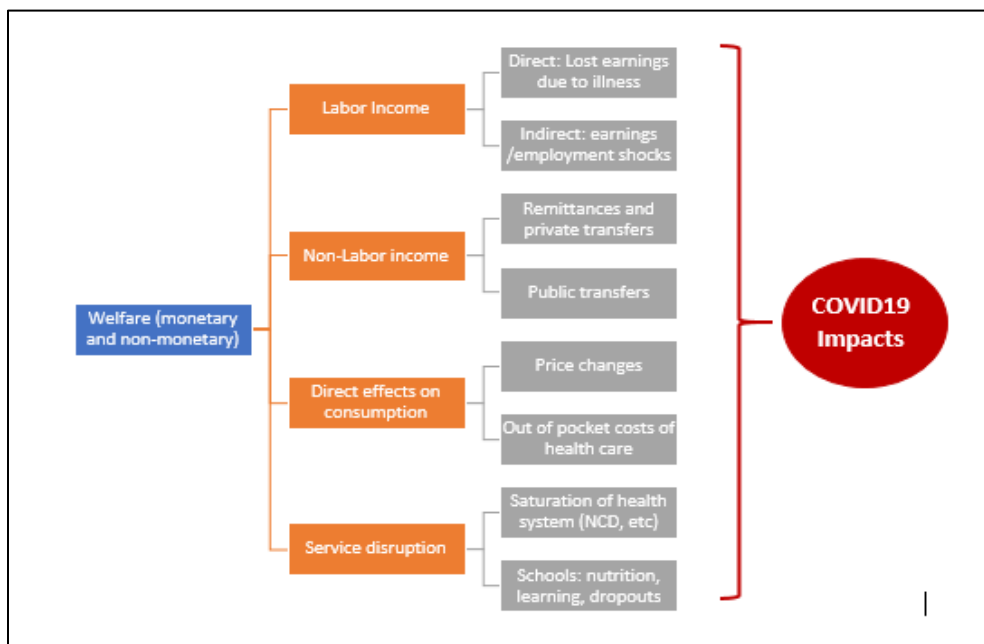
Welfare (monetary and non-monetary)

Labor Income

Direct: Lost earnings due to illness

Indirect: earnings /employment shocks

Non-Labor income

Remittances and private transfers

Public transfers

Direct effects on consumption

Price changes

Out of pocket costs of health care

Service disruption

Saturation of health system (NCD, etc)

Schools: nutrition, learning, dropouts

COVID19 Impacts